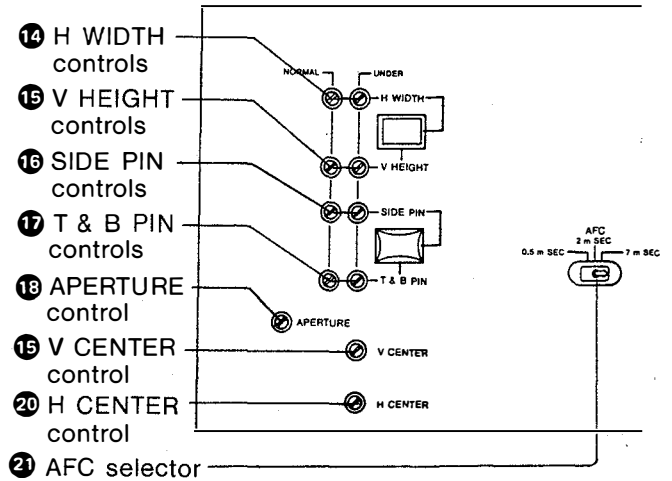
⑭ H WIDTH controls
⑮ V HEIGHT controls
⑯ SIDE PIN controls
⑰ T & B PIN controls
⑱ APERTURE control
⑮ V CENTER control
⑳ H CENTER control
㉑ AFC selector

NORMAL
UNDER
H WIDTH
V HEIGHT
SIDE PIN
T & B PIN
APERTURE
V CENTER
H CENTER

AFC
2 m SEC
0.5 m SEC
7 m SEC